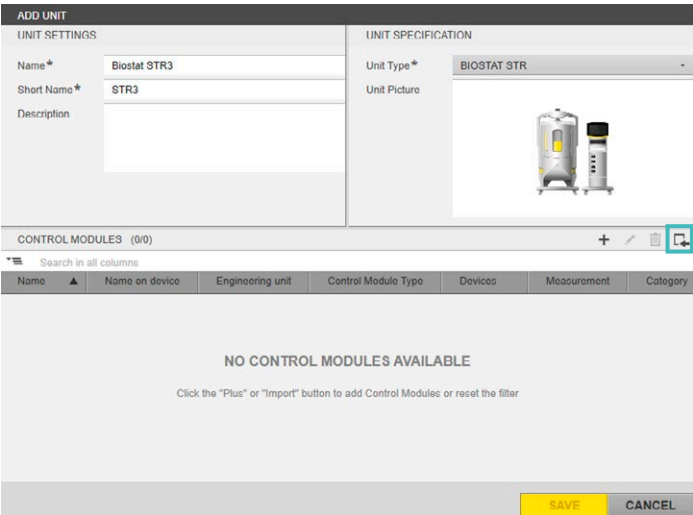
ADD UNIT

UNIT SETTINGS

Name* Biostat STR3

Short Name* STR3

Description

UNIT SPECIFICATION

Unit Type* BIOSTAT STR

Unit Picture

CONTROL MODULES (0/0)

Search in all columns

| Name ▲ | Name on device | Engineering unit | Control Module Type | Devices | Measurement | Category |
|---|---|---|---|---|---|---|

NO CONTROL MODULES AVAILABLE

Click the "Plus" or "Import" button to add Control Modules or reset the filter

SAVE CANCEL